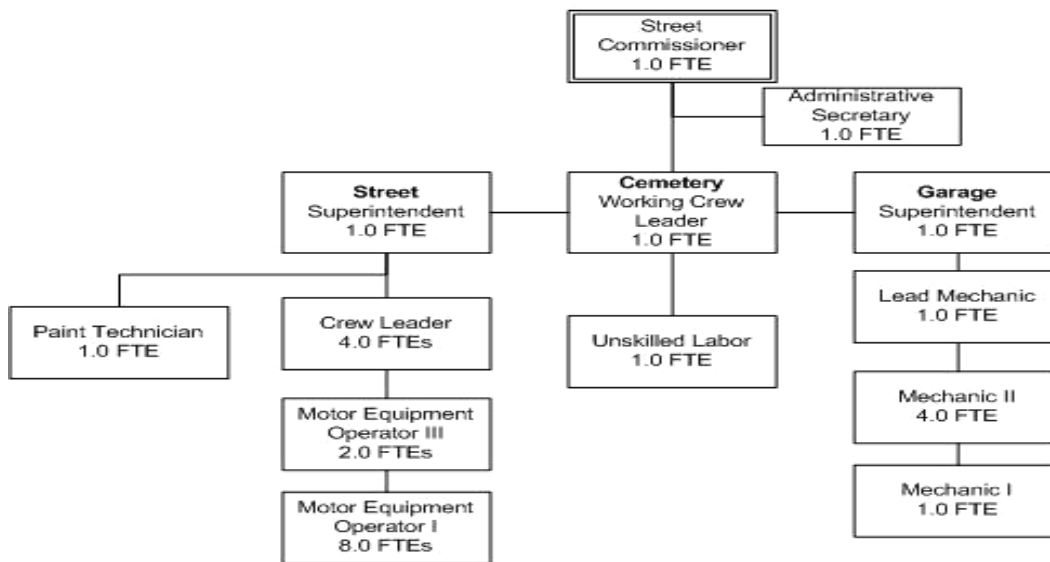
Street Commissioner 1.0 FTE

Administrative Secretary 1.0 FTE

**Street** Superintendent 1.0 FTE

**Cemetery** Working Crew Leader 1.0 FTE

**Garage** Superintendent 1.0 FTE

Paint Technician 1.0 FTE

Crew Leader 4.0 FTEs

Motor Equipment Operator III 2.0 FTEs

Motor Equipment Operator I 8.0 FTEs

Unskilled Labor 1.0 FTE

Lead Mechanic 1.0 FTE

Mechanic II 4.0 FTE

Mechanic I 1.0 FTE